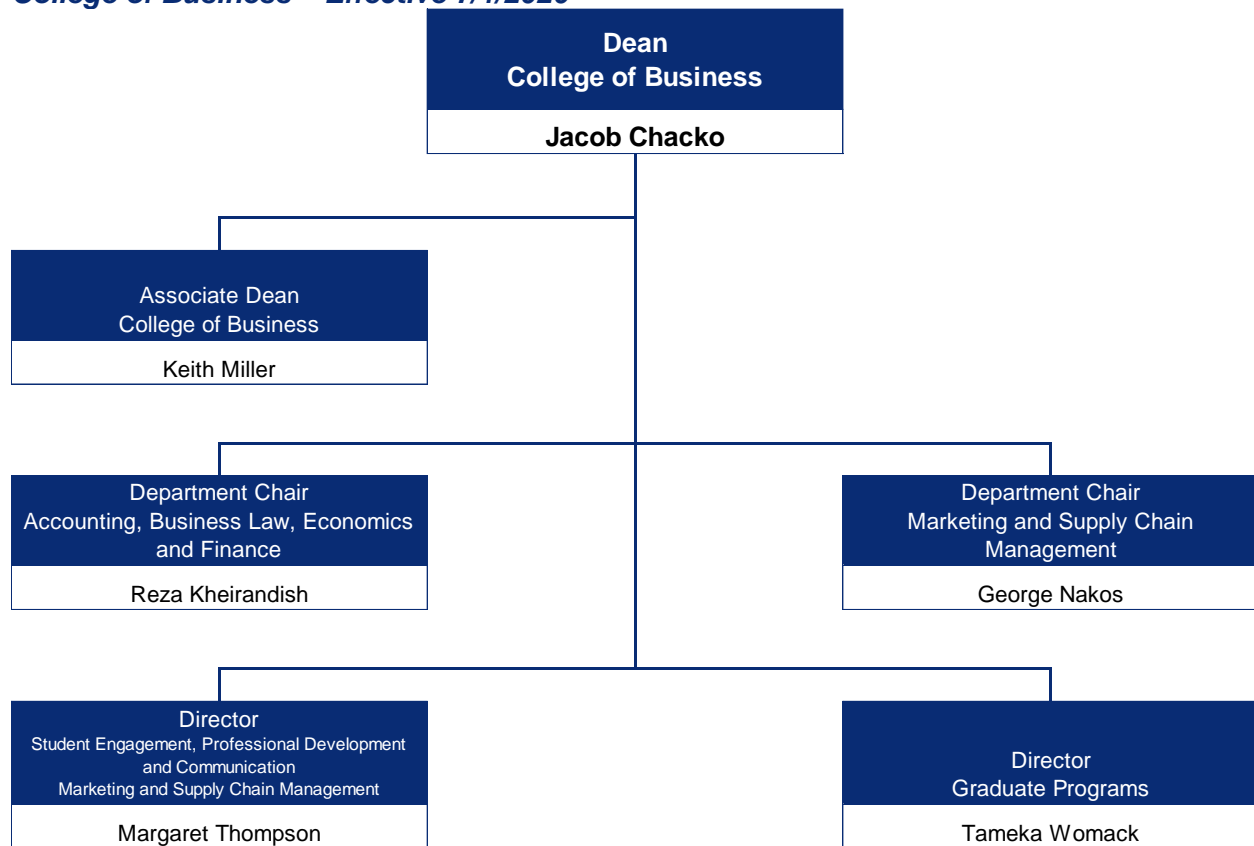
College of Business – Effective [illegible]

Dean
College of Business

Jacob Chacko

Associate Dean
College of Business

Keith Miller

Department Chair
Accounting, Business Law, Economics and Finance

Reza Kheirandish

Department Chair
Marketing and Supply Chain Management

George Nakos

Director
Student Engagement, Professional Development and Communication
Marketing and Supply Chain Management

Margaret Thompson

Director
Graduate Programs

Tameka Womack